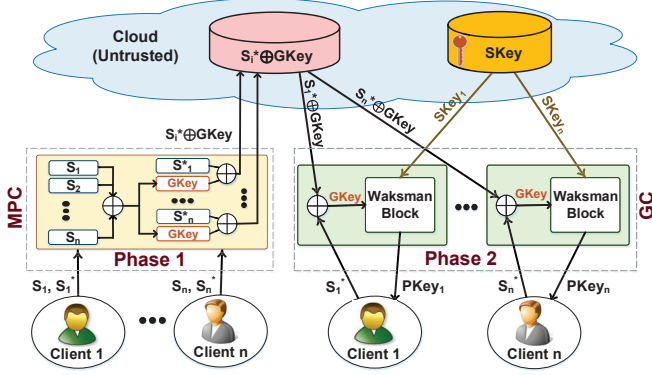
Cloud
(Untrusted)

$S_i^* \oplus GKey$

SKey

$S_1^* \oplus GKey$

$S_n^* \oplus GKey$

$SKey_1$

$SKey_n$

$S_i^* \oplus GKey$

MPC

$S_1$
$S_2$
$S_n$

$S^*_1$
GKey
$S^*_n$
GKey

Phase 1

$S_1, S_1^*$

$S_n, S_n^*$

GKey
Waksman Block

GKey
Waksman Block

Phase 2

GC

$S_1^*$
$PKey_1$
$S_n^*$
$PKey_n$

Client 1
Client n
Client 1
Client n